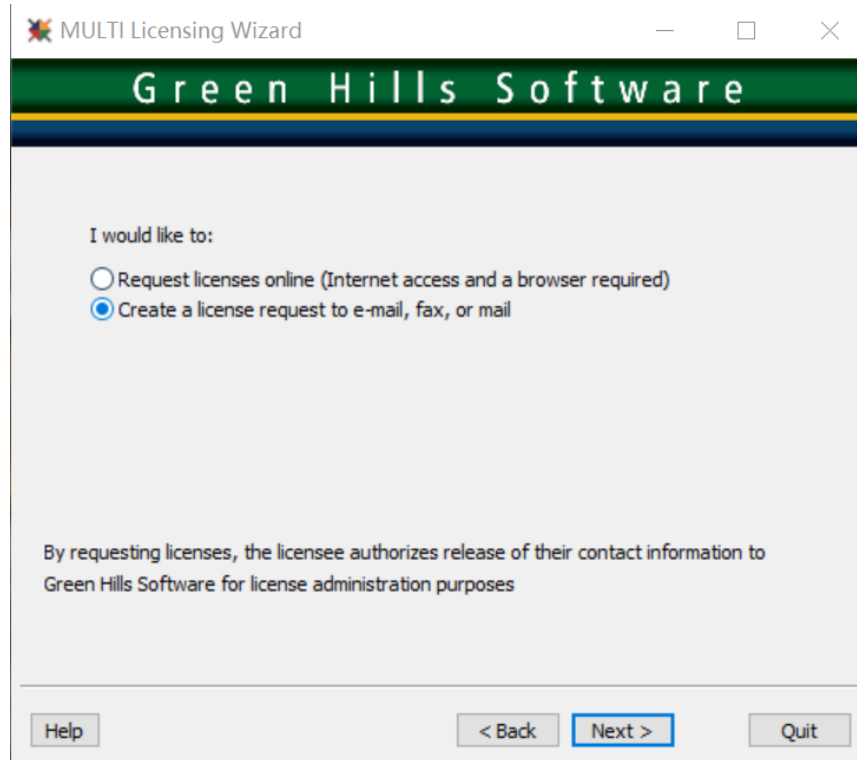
MULTI Licensing Wizard

Green Hills Software

I would like to:

Request licenses online (Internet access and a browser required)
Create a license request to e-mail, fax, or mail

By requesting licenses, the licensee authorizes release of their contact information to Green Hills Software for license administration purposes

Help
< Back
Next >
Quit